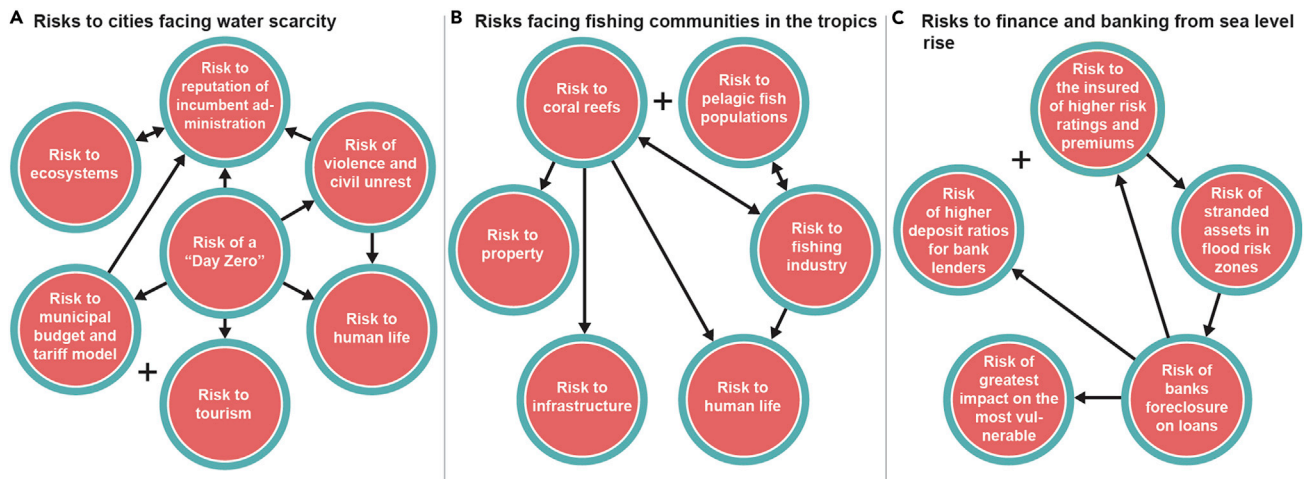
A Risks to cities facing water scarcity

Risk to reputation of incumbent administration

Risk to ecosystems

Risk of violence and civil unrest

Risk of a "Day Zero"

Risk to municipal budget and tariff model

Risk to human life

+

Risk to tourism

B Risks facing fishing communities in the tropics

Risk to coral reefs

+

Risk to pelagic fish populations

Risk to property

Risk to fishing industry

Risk to infrastructure

Risk to human life

C Risks to finance and banking from sea level rise

Risk to the insured of higher risk ratings and premiums

+

Risk of higher deposit ratios for bank lenders

Risk of stranded assets in flood risk zones

Risk of greatest impact on the most vulnerable

Risk of banks foreclosure on loans